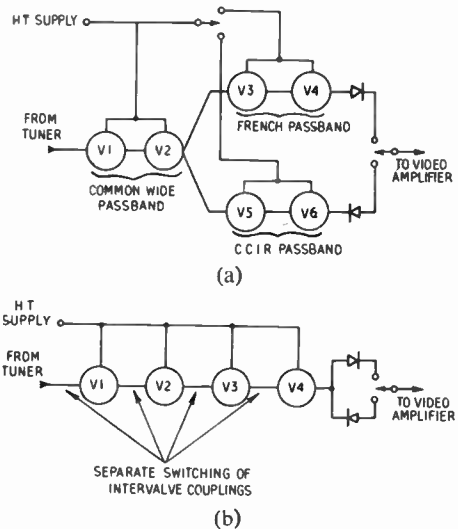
HT SUPPLY

FROM TUNER

V1

V2

COMMON WIDE PASSBAND

V3

V4

FRENCH PASSBAND

V5

V6

CCIR PASSBAND

TO VIDEO AMPLIFIER

(a)

HT SUPPLY

FROM TUNER

V1

V2

V3

V4

TO VIDEO AMPLIFIER

SEPARATE SWITCHING OF INTERVALVE COUPLINGS

(b)